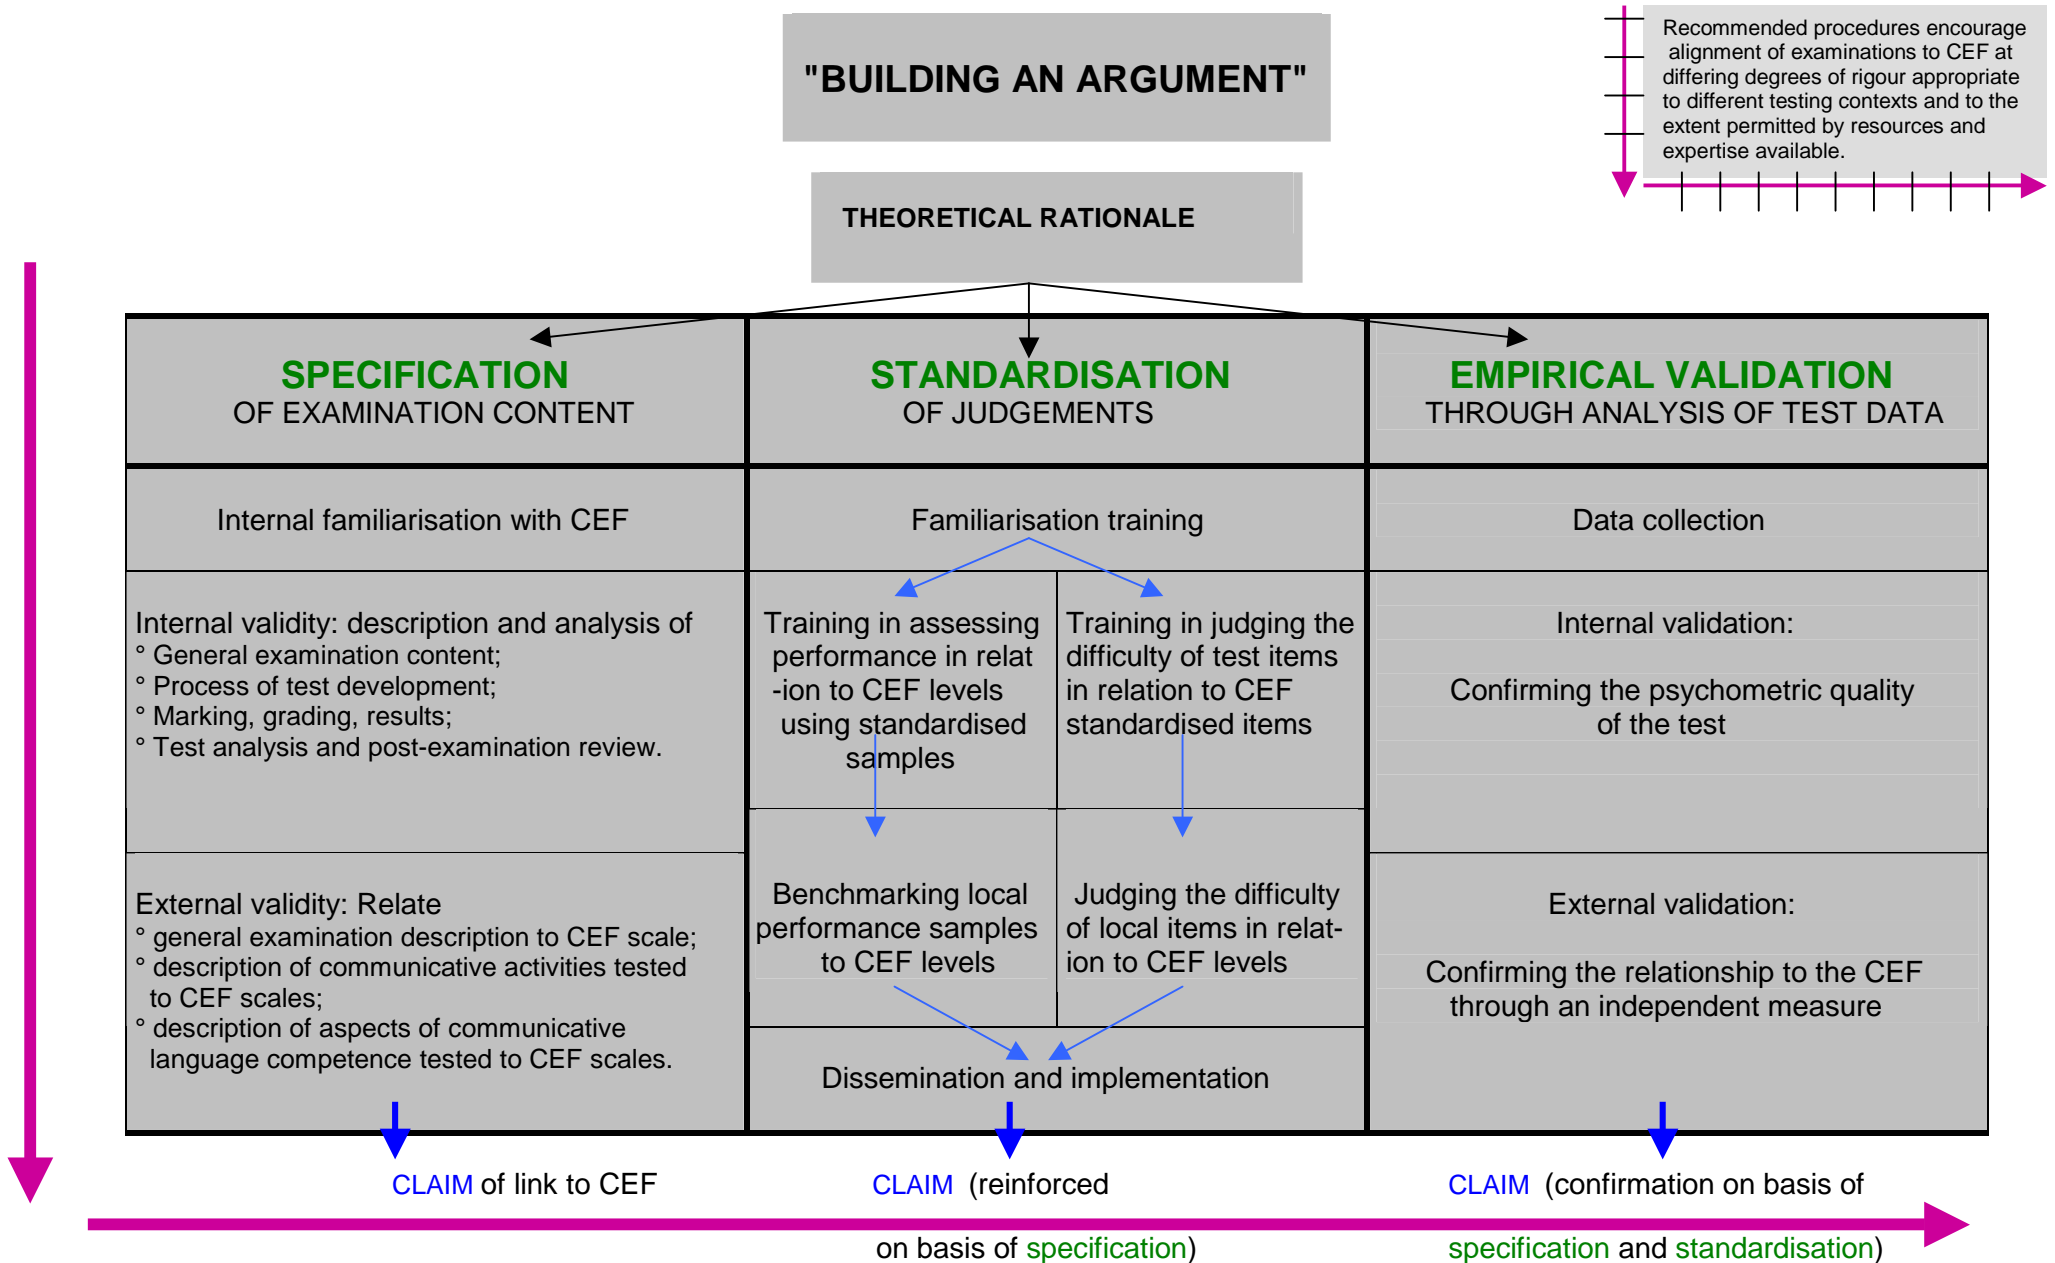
"BUILDING AN ARGUMENT"

Recommended procedures encourage alignment of examinations to CEF at differing degrees of rigour appropriate to different testing contexts and to the extent permitted by resources and expertise available.

THEORETICAL RATIONALE

SPECIFICATION
OF EXAMINATION CONTENT

STANDARDISATION
OF JUDGEMENTS

EMPIRICAL VALIDATION
THROUGH ANALYSIS OF TEST DATA

Internal familiarisation with CEF

Familiarisation training

Data collection

Internal validity: description and analysis of
° General examination content;
° Process of test development;
° Marking, grading, results;
° Test analysis and post-examination review.

Training in assessing performance in relat-ion to CEF levels using standardised samples

Training in judging the difficulty of test items in relation to CEF standardised items

Internal validation:

Confirming the psychometric quality of the test

External validity: Relate
° general examination description to CEF scale;
° description of communicative activities tested to CEF scales;
° description of aspects of communicative language competence tested to CEF scales.

Benchmarking local performance samples to CEF levels

Judging the difficulty of local items in relat-ion to CEF levels

External validation:

Confirming the relationship to the CEF through an independent measure

Dissemination and implementation

CLAIM of link to CEF

CLAIM (reinforced on basis of specification)

CLAIM (confirmation on basis of specification and standardisation)